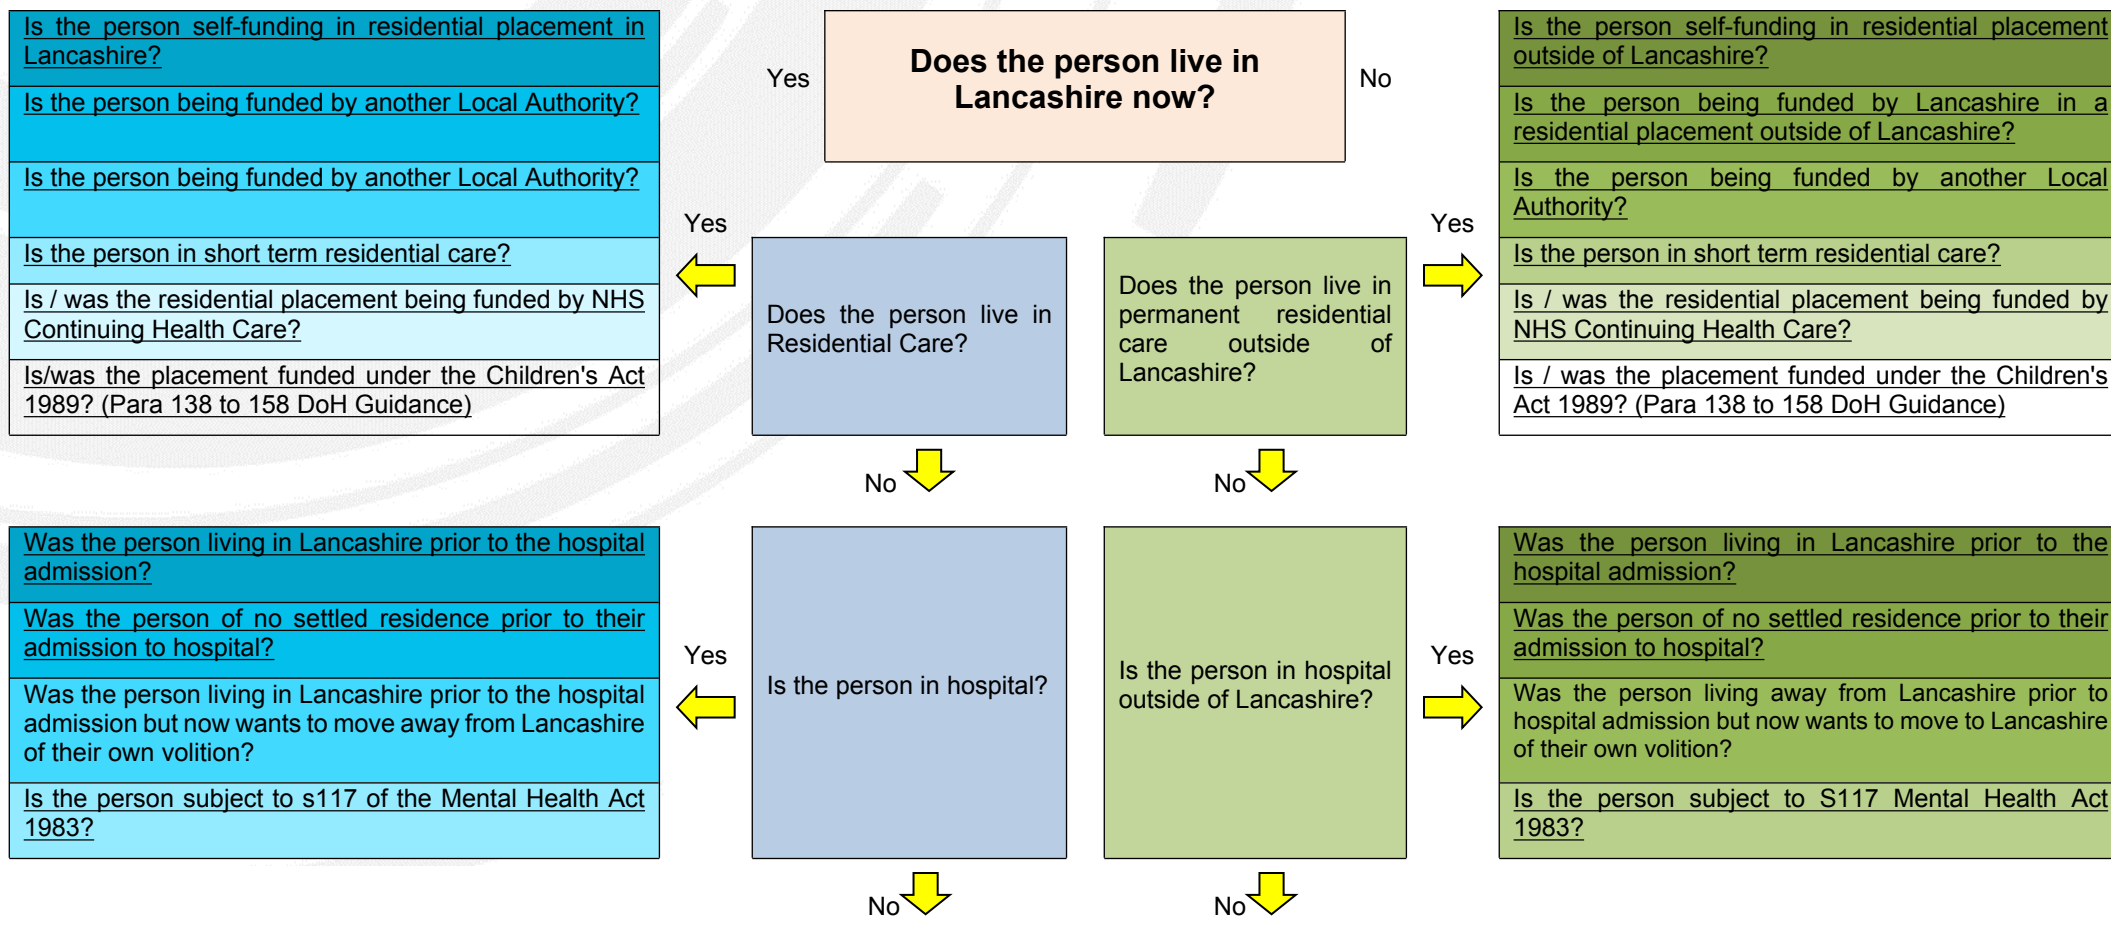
Is the person self-funding in residential placement in Lancashire?

Is the person being funded by another Local Authority?

Is the person being funded by another Local Authority?

Is the person in short term residential care?

Is / was the residential placement being funded by NHS Continuing Health Care?

Is/was the placement funded under the Children's Act 1989? (Para 138 to 158 DoH Guidance)

Yes

Does the person live in Lancashire now?

No

Is the person self-funding in residential placement outside of Lancashire?

Is the person being funded by Lancashire in a residential placement outside of Lancashire?

Is the person being funded by another Local Authority?

Is the person in short term residential care?

Is / was the residential placement being funded by NHS Continuing Health Care?

Is / was the placement funded under the Children's Act 1989? (Para 138 to 158 DoH Guidance)

Yes

Does the person live in Residential Care?

Does the person live in permanent residential care outside of Lancashire?

Yes

No

No

Was the person living in Lancashire prior to the hospital admission?

Was the person of no settled residence prior to their admission to hospital?

Was the person living in Lancashire prior to the hospital admission but now wants to move away from Lancashire of their own volition?

Is the person subject to s117 of the Mental Health Act 1983?

Yes

Is the person in hospital?

Is the person in hospital outside of Lancashire?

Yes

Was the person living in Lancashire prior to the hospital admission?

Was the person of no settled residence prior to their admission to hospital?

Was the person living away from Lancashire prior to hospital admission but now wants to move to Lancashire of their own volition?

Is the person subject to S117 Mental Health Act 1983?

No

No